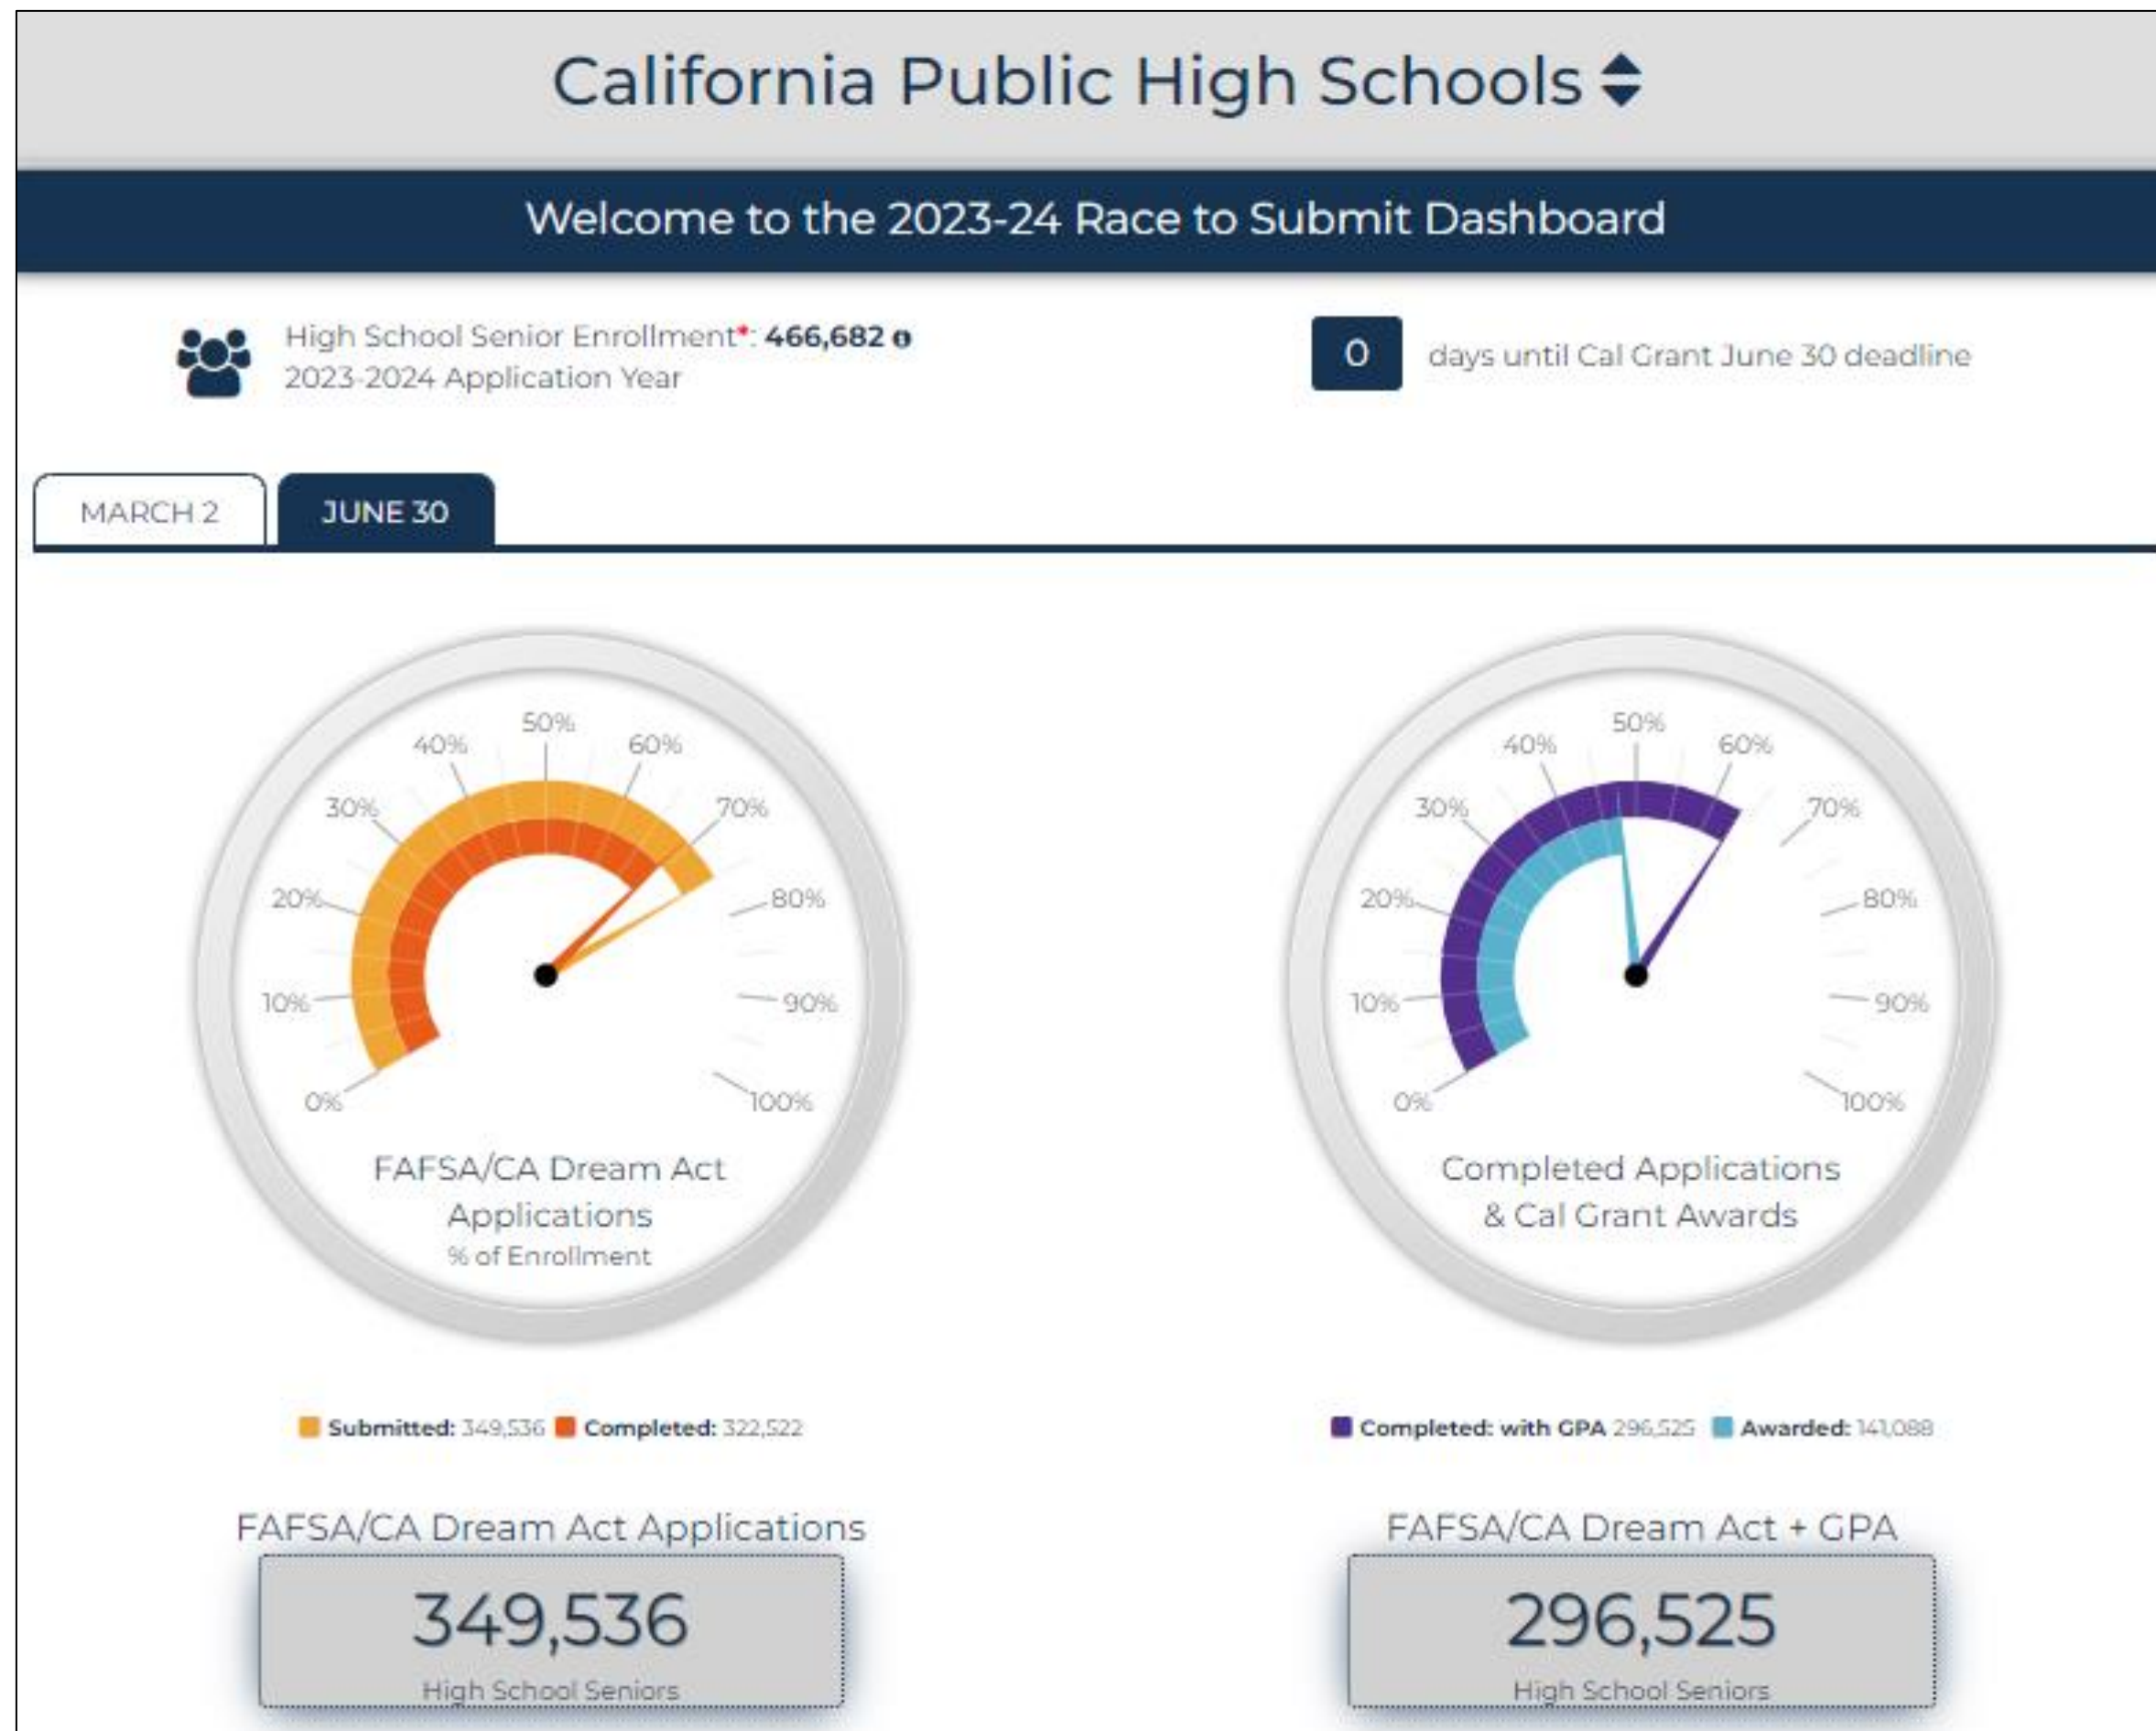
California Public High Schools

Welcome to the 2023-24 Race to Submit Dashboard

High School Senior Enrollment*: 466,682
2023-2024 Application Year

0 days until Cal Grant June 30 deadline

MARCH 2 JUNE 30

50% 40% 60% 30% 70% 20% 80% 10% 90% 0% 100%

FAFSA/CA Dream Act Applications
% of Enrollment

50% 40% 60% 30% 70% 20% 80% 10% 90% 0% 100%

Completed Applications & Cal Grant Awards

Submitted: 349,536 Completed: 322,522

Completed: with GPA 296,525 Awarded: 141,088

FAFSA/CA Dream Act Applications
349,536
High School Seniors

FAFSA/CA Dream Act + GPA
296,525
High School Seniors